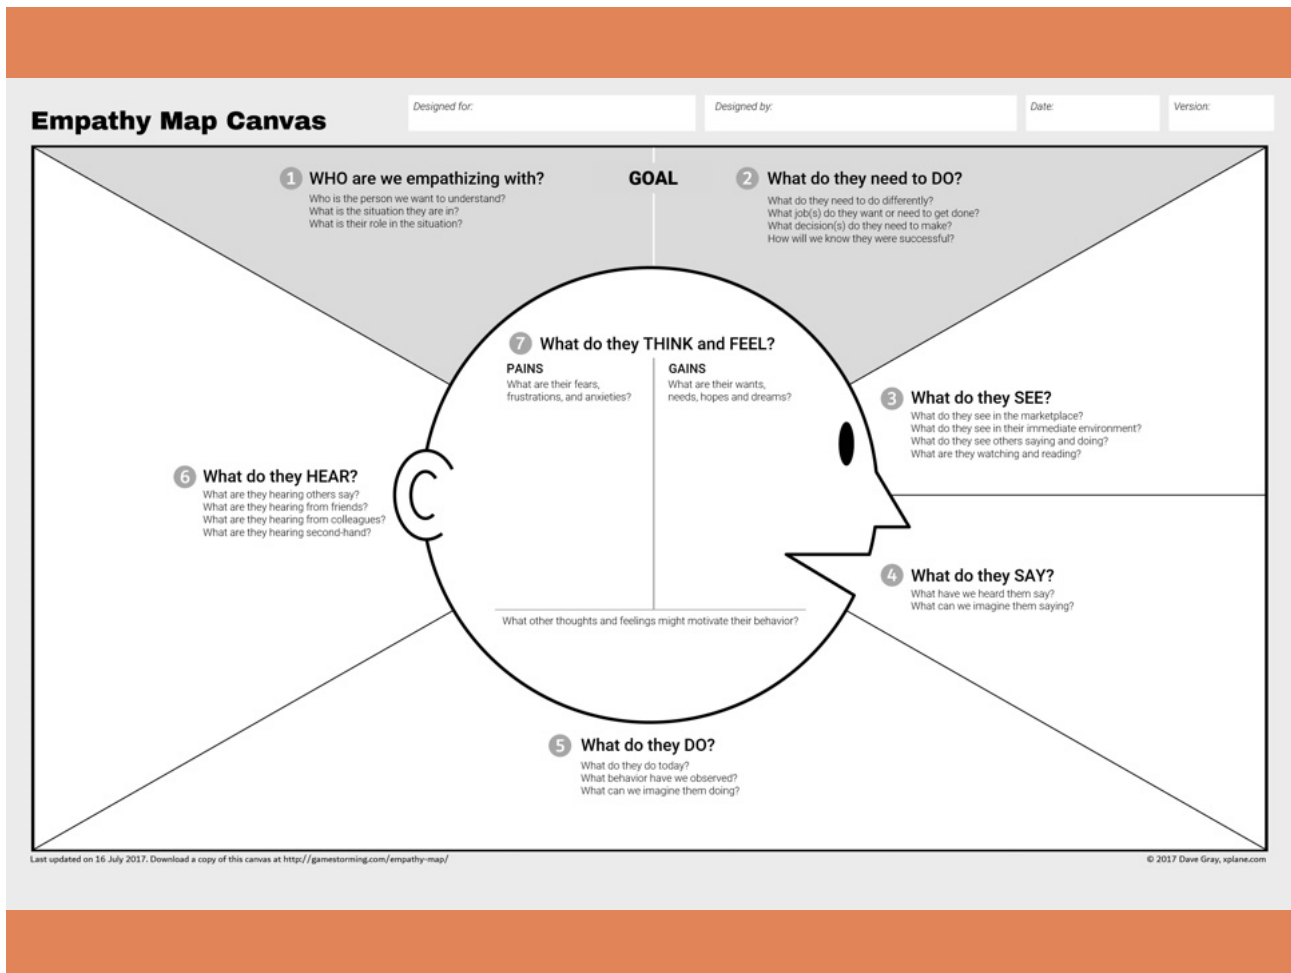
Empathy Map Canvas

Designed for:

Designed by:

Date:

Version:

1 WHO are we empathizing with?
Who is the person we want to understand?
What is the situation they are in?
What is their role in the situation?

GOAL

2 What do they need to DO?
What do they need to do differently?
What job(s) do they want or need to get done?
What decision(s) do they need to make?
How will we know they were successful?

7 What do they THINK and FEEL?

PAINS
What are their fears, frustrations, and anxieties?

GAINS
What are their wants, needs, hopes and dreams?

What other thoughts and feelings might motivate their behavior?

3 What do they SEE?
What do they see in the marketplace?
What do they see in their immediate environment?
What do they see others saying and doing?
What are they watching and reading?

6 What do they HEAR?
What are they hearing others say?
What are they hearing from friends?
What are they hearing from colleagues?
What are they hearing second-hand?

4 What do they SAY?
What have we heard them say?
What can we imagine them saying?

5 What do they DO?
What do they do today?
What behavior have we observed?
What can we imagine them doing?

Last updated on 16 July 2017. Download a copy of this canvas at http://gamestorming.com/empathy-map/

© 2017 Dave Gray, xplane.com